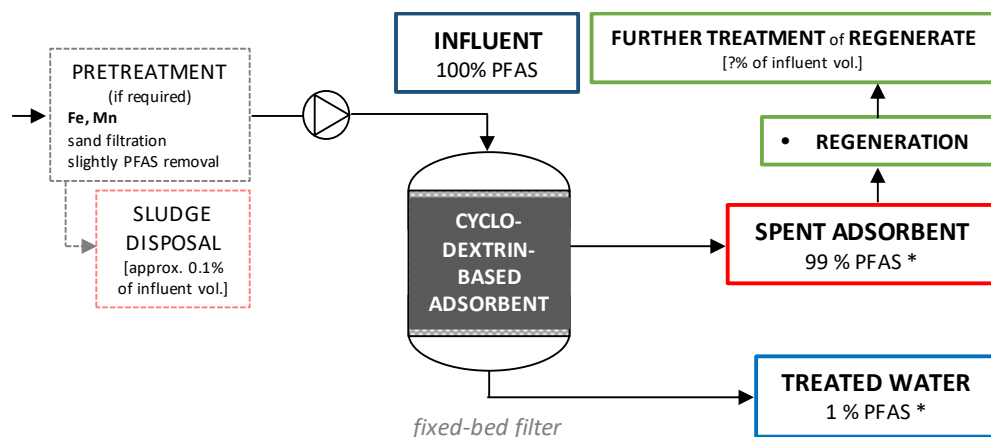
PRETREATMENT
(if required)
Fe, Mn
sand filtration
slightly PFAS removal

SLUDGE DISPOSAL
[approx. 0.1% of influent vol.]

INFLUENT
100% PFAS

FURTHER TREATMENT of REGENERATE
[?% of influent vol.]

• REGENERATION

CYCLO-DEXTRIN-BASED ADSORBENT

SPENT ADSORBENT
99 % PFAS *

TREATED WATER
1 % PFAS *

fixed-bed filter